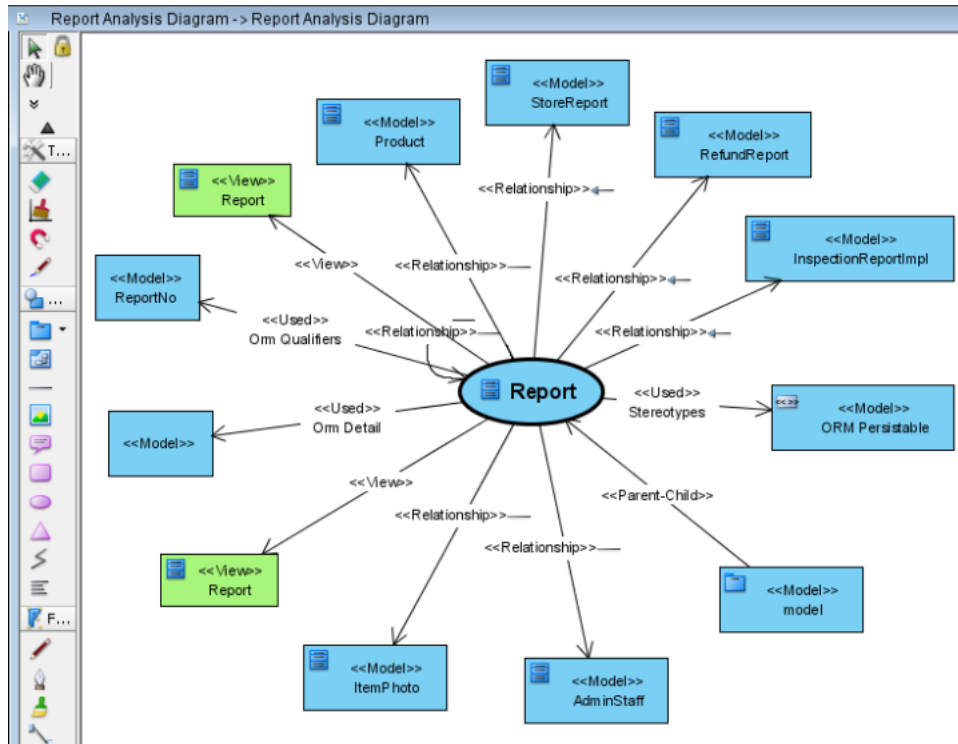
Report Analysis Diagram -> Report Analysis Diagram

T...

...

F...

<<Model>>
StoreReport

<<Model>>
Product

<<Model>>
RefundReport

<<View>>
Report

<<Relationship>>

<<Model>>
InspectionReportImpl

<<Model>>
ReportNo

<<View>>

<<Relationship>>

<<Relationship>>

<<Used>>
Orm Qualifiers

<<Relationship>>

<<Relationship>>

Report

<<Used>>
Stereotypes

<<Model>>
ORM Persistable

<<Model>>

<<Used>>
Orm Detail

<<View>>

<<Parent-Child>>

<<Relationship>>

<<Relationship>>

<<View>>
Report

<<Model>>
model

<<Model>>
ItemPhoto

<<Model>>
AdminStaff